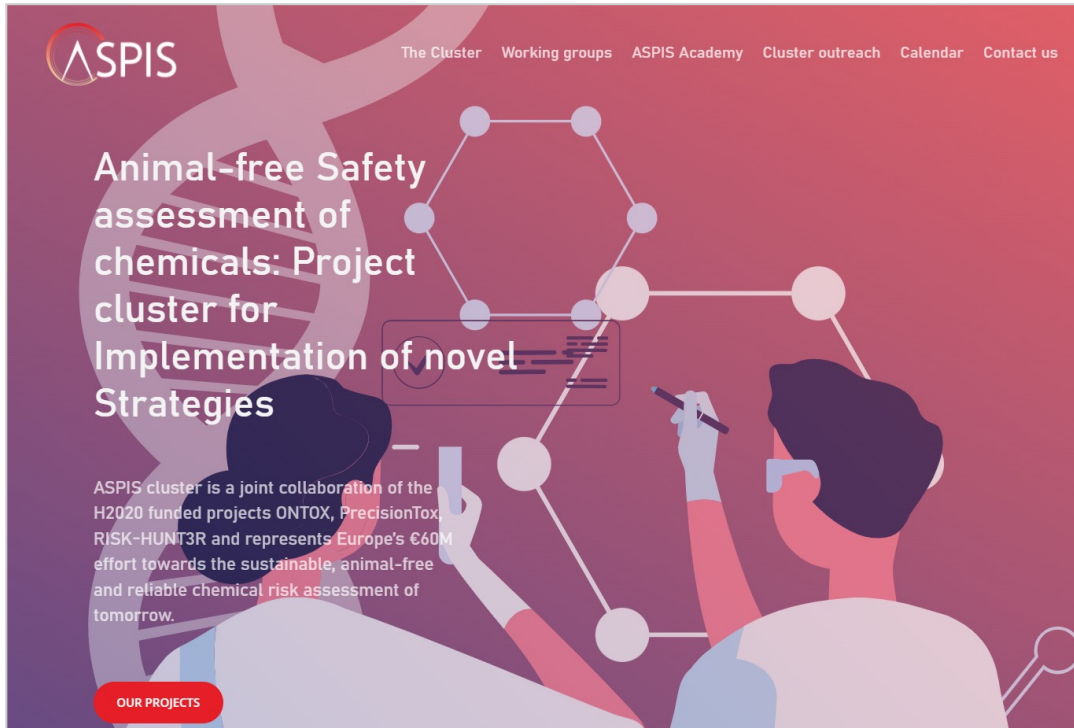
ASPIS

The Cluster Working groups ASPIS Academy Cluster outreach Calendar Contact us

Animal-free Safety assessment of chemicals: Project cluster for Implementation of novel Strategies

ASPIS cluster is a joint collaboration of the H2020 funded projects ONTOX, PrecisionTox, RISK-HUNT3R and represents Europe's €60M effort towards the sustainable, animal-free and reliable chemical risk assessment of tomorrow.

OUR PROJECTS